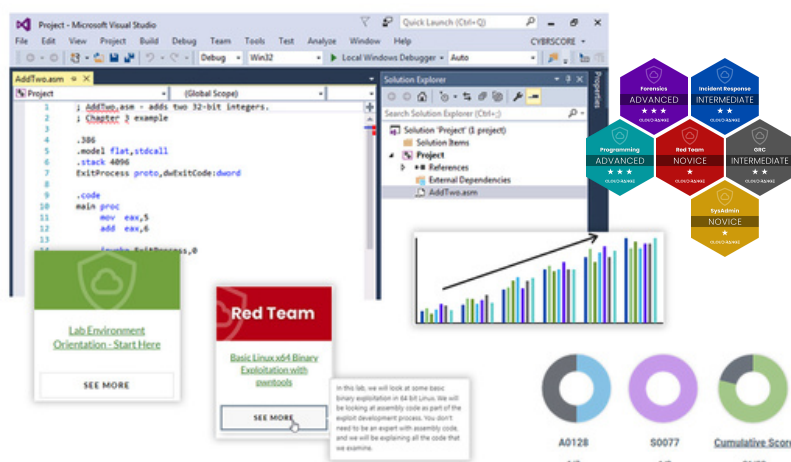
Project - Microsoft Visual Studio
Quick Launch (Ctrl+Q)
File Edit View Project Build Debug Team Tools Test Analyze Window Help
CYBRSCORE
Debug Win32 Local Windows Debugger Auto
AddTwo.asm
Project (Global Scope)
1 ; AddTwo.asm - adds two 32-bit integers.
2 ; Chapter 3 example
3
4 .386
5 .model flat,stdcall
6 .stack 4096
7 ExitProcess proto,dwExitCode:dword
8
9 .code
10 main proc
11 mov eax,5
12 add eax,6
13
14 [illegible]

Solution Explorer
Search Solution Explorer (Ctrl+;)
Solution 'Project' (1 project)
Solution Items
Project
References
External Dependencies
AddTwo.asm
Properties

Forensics ADVANCED
Incident Response INTERMEDIATE
Programming ADVANCED
Red Team NOVICE
GRC INTERMEDIATE
SysAdmin NOVICE

Lab Environment Orientation - Start Here
SEE MORE

Red Team
Basic Linux x64 Binary Exploitation with pwntools
SEE MORE

In this lab, we will look at some basic binary exploitation in 64 bit Linux. We will be looking at assembly code as part of the exploit development process. You don't need to be an expert with assembly code, and we will be explaining all the code that we examine.

A0128
S0077
Cumulative Score